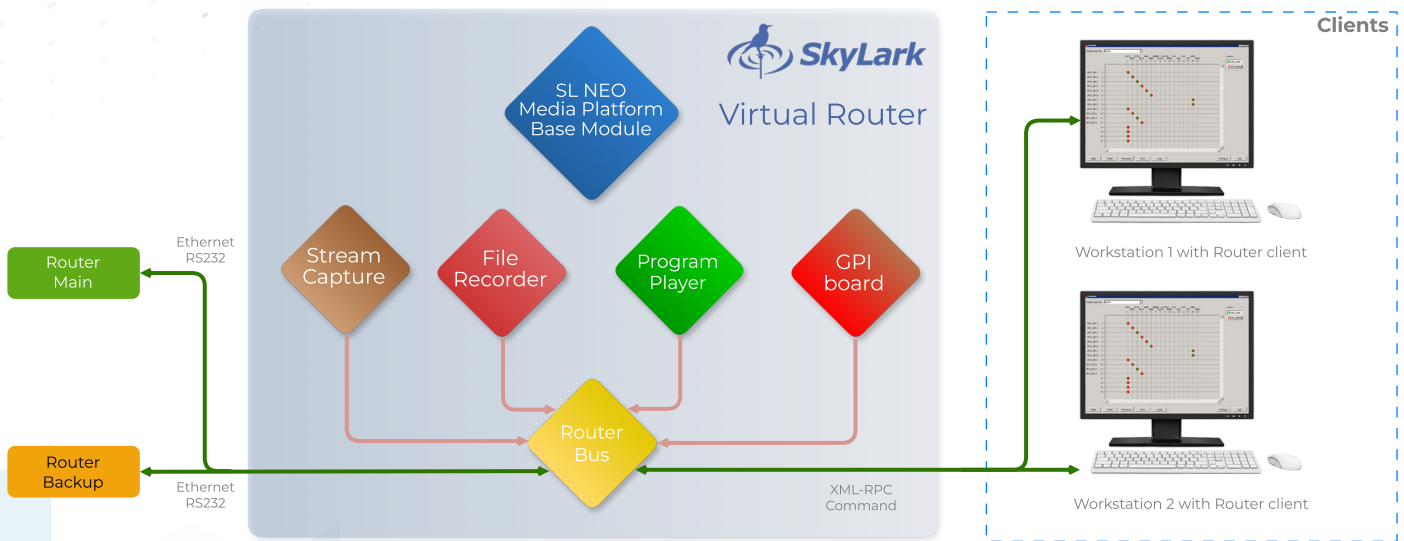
SkyLark

Virtual Router

SL NEO Media Platform Base Module

Stream Capture

File Recorder

Program Player

GPI board

Router Bus

Ethernet RS232

Router Main

Router Backup

Ethernet RS232

XML-RPC Command

Clients

Workstation 1 with Router client

Workstation 2 with Router client